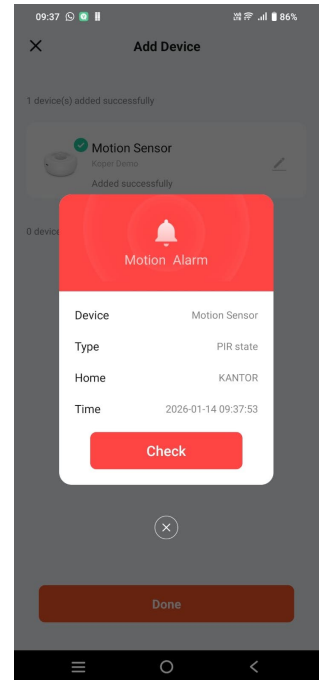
09:37 86%

Add Device

1 device(s) added successfully

Motion Sensor
Keper Demo
Added successfully

0 device

Motion Alarm

| | |
|---|---|
| Device | Motion Sensor |
| Type | PIR state |
| Home | KANTOR |
| Time | 2026-01-14 09:37:53 |

Check

Done